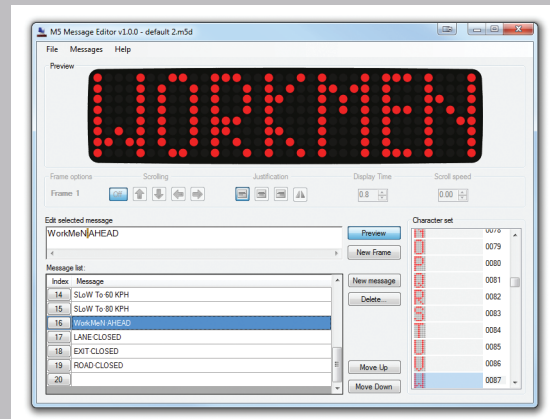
M5 Message Editor v1.0.0 - default 2.m5d

File Messages Help

Preview

WORKMEN

Frame options
Frame 1
Scrolling
Off
Justification
Display Time
0.8
Scroll speed
0.00

Edit selected message
WorkMeN AHEAD

Preview
New Frame

Message list:

| Index | Message |
|---|---|
| 14 | SLoW To 60 KPH |
| 15 | SLoW To 80 KPH |
| 16 | WorkMeN AHEAD |
| 17 | LANE CLOSED |
| 18 | EXIT CLOSED |
| 19 | ROAD CLOSED |
| 20 | |

New message
Delete...
Move Up
Move Down

Character set

| | |
|---|---|
| N | 0078 |
| O | 0079 |
| P | 0080 |
| Q | 0081 |
| R | 0082 |
| S | 0083 |
| T | 0084 |
| U | 0085 |
| V | 0086 |
| W | 0087 |